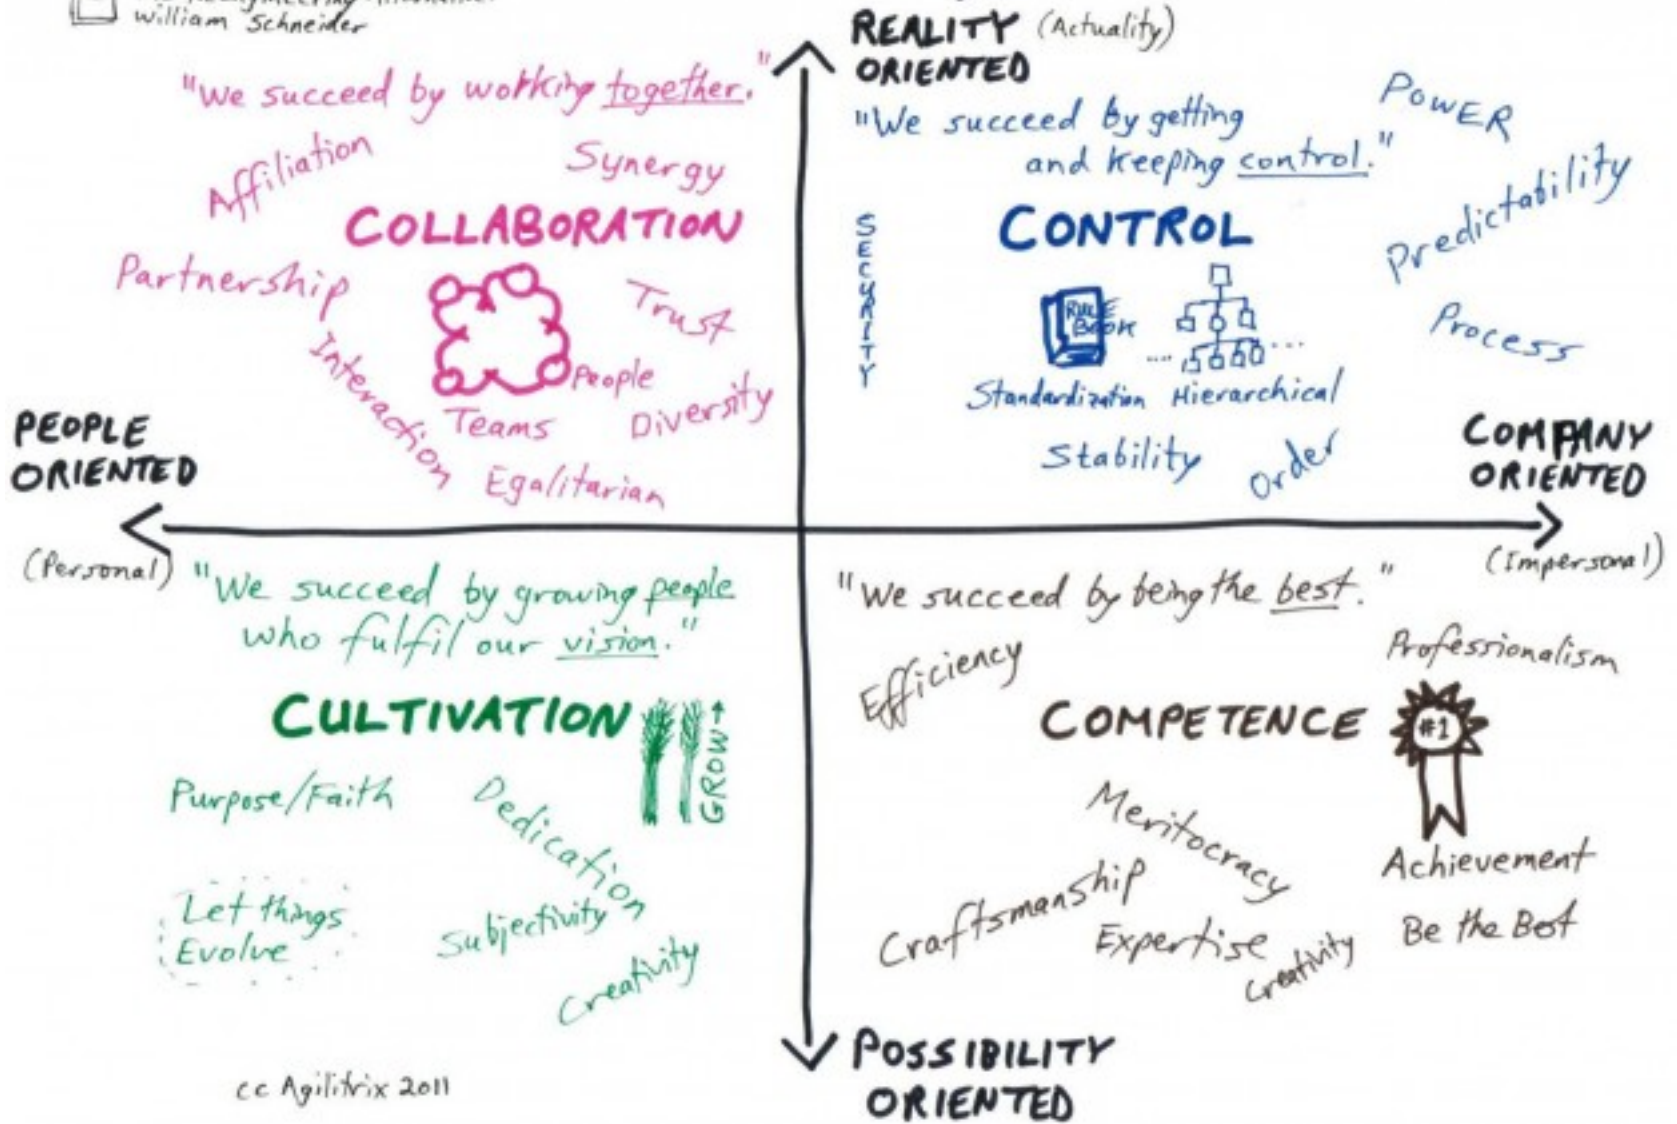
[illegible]
William Schneider

REALITY (Actuality)
ORIENTED

"We succeed by working together."

Affiliation
Synergy
COLLABORATION
Partnership
Trust
Interaction
People
Teams
Diversity
Egalitarian

"We succeed by getting and keeping control."

POWER
Predictability
SECURITY
CONTROL
RULE BOOK
Standardization
Hierarchical
Process
Stability
Order

PEOPLE ORIENTED
(Personal)

COMPANY ORIENTED
(Impersonal)

"We succeed by growing people who fulfil our vision."

CULTIVATION
GROW
Purpose/Faith
Dedication
Let things Evolve
Subjectivity
Creativity

"We succeed by being the best."

Efficiency
Professionalism
COMPETENCE
#1
Meritocracy
Achievement
Craftsmanship
Expertise
Creativity
Be the Best

POSSIBILITY ORIENTED

cc Agilitrix 2011